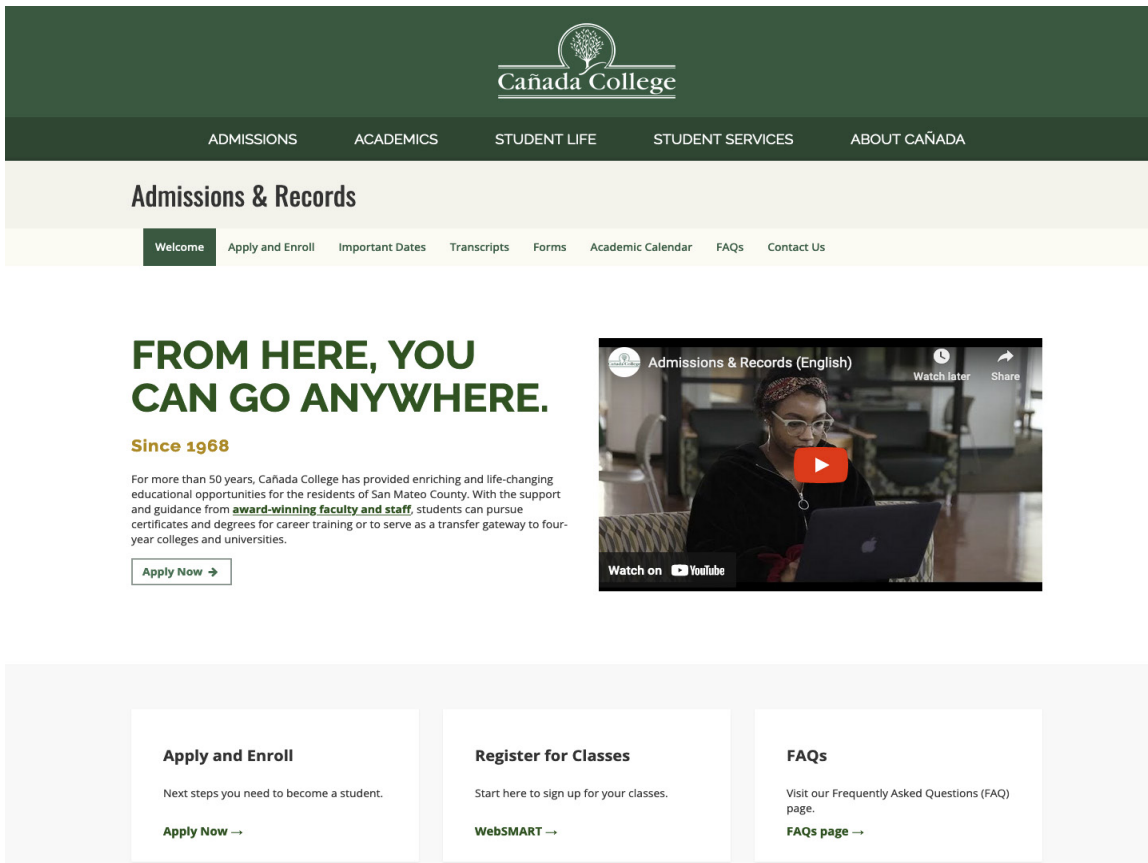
Cañada College

ADMISSIONS ACADEMICS STUDENT LIFE STUDENT SERVICES ABOUT CAÑADA

Admissions & Records

Welcome Apply and Enroll Important Dates Transcripts Forms Academic Calendar FAQs Contact Us

FROM HERE, YOU CAN GO ANYWHERE.

Since 1968

For more than 50 years, Cañada College has provided enriching and life-changing educational opportunities for the residents of San Mateo County. With the support and guidance from award-winning faculty and staff, students can pursue certificates and degrees for career training or to serve as a transfer gateway to four-year colleges and universities.

Apply Now →

Admissions & Records (English)

Watch later Share

Watch on YouTube

Apply and Enroll

Next steps you need to become a student.

Apply Now →

Register for Classes

Start here to sign up for your classes.

WebSMART →

FAQs

Visit our Frequently Asked Questions (FAQ) page.

FAQs page →